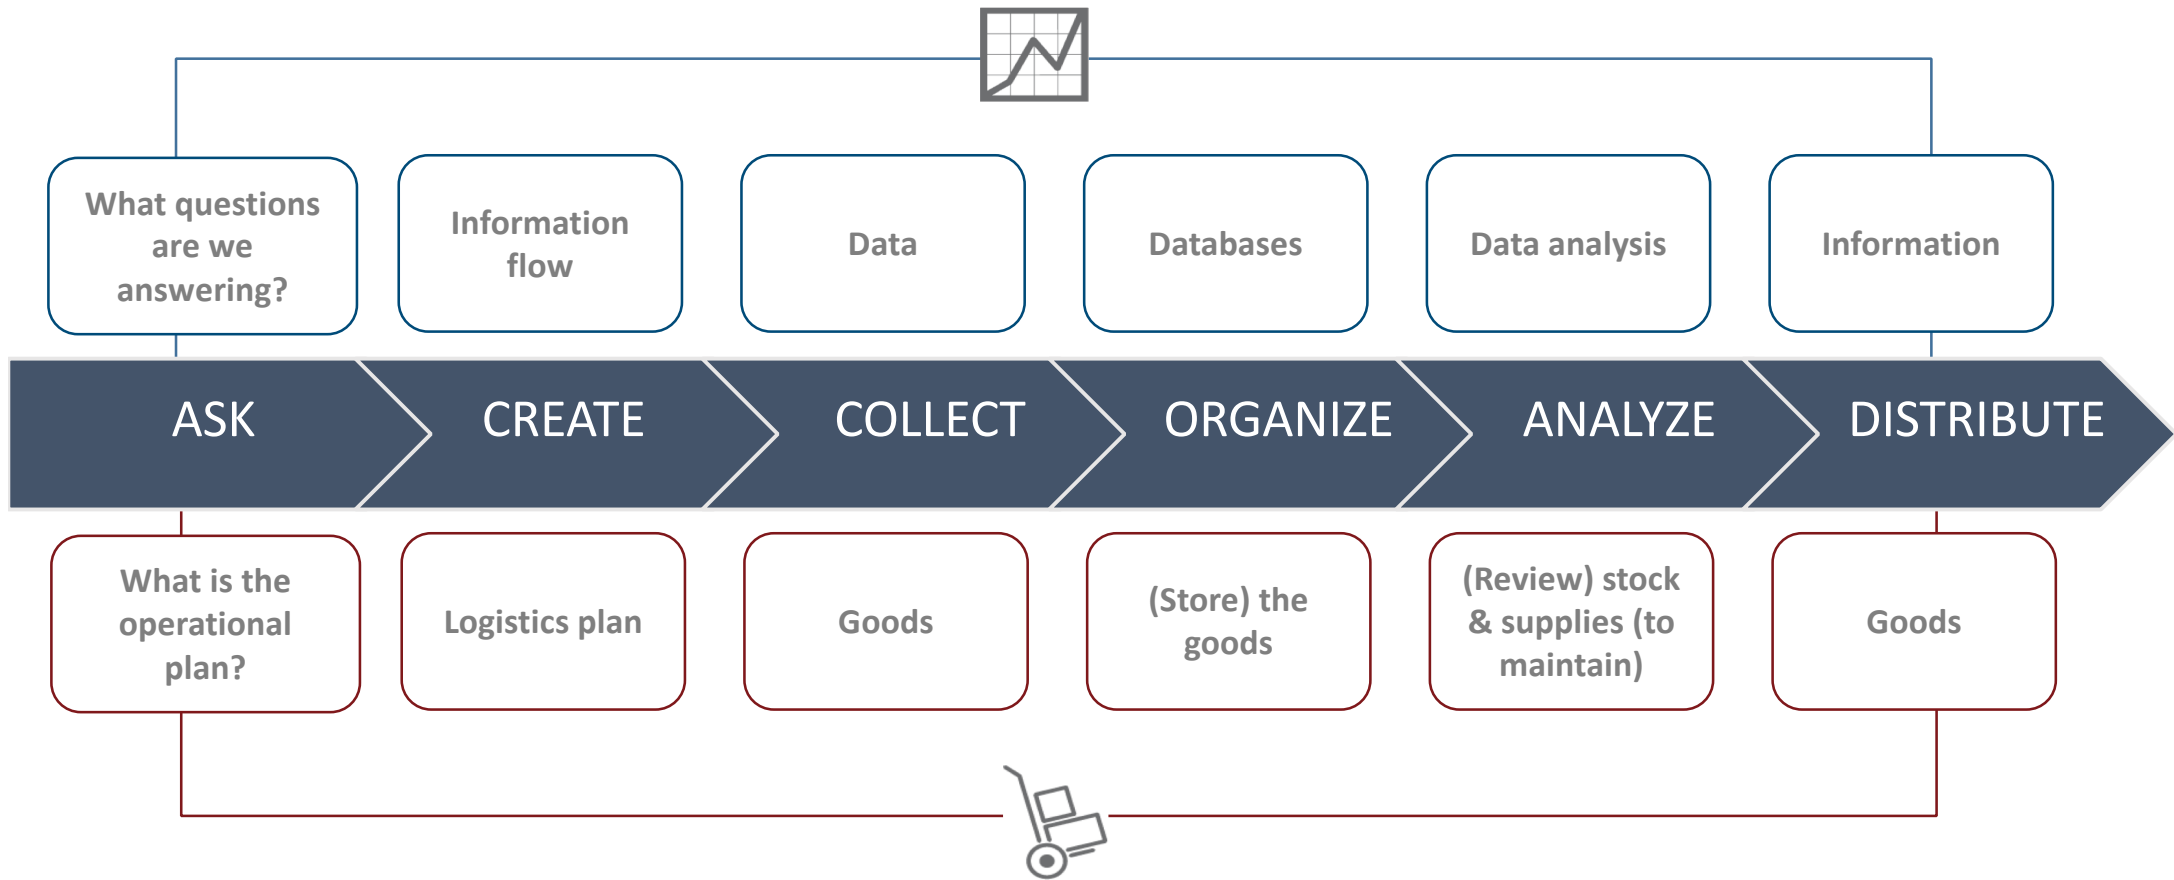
What questions are we answering?

Information flow

Data

Databases

Data analysis

Information

ASK

CREATE

COLLECT

ORGANIZE

ANALYZE

DISTRIBUTE

What is the operational plan?

Logistics plan

Goods

(Store) the goods

(Review) stock & supplies (to maintain)

Goods